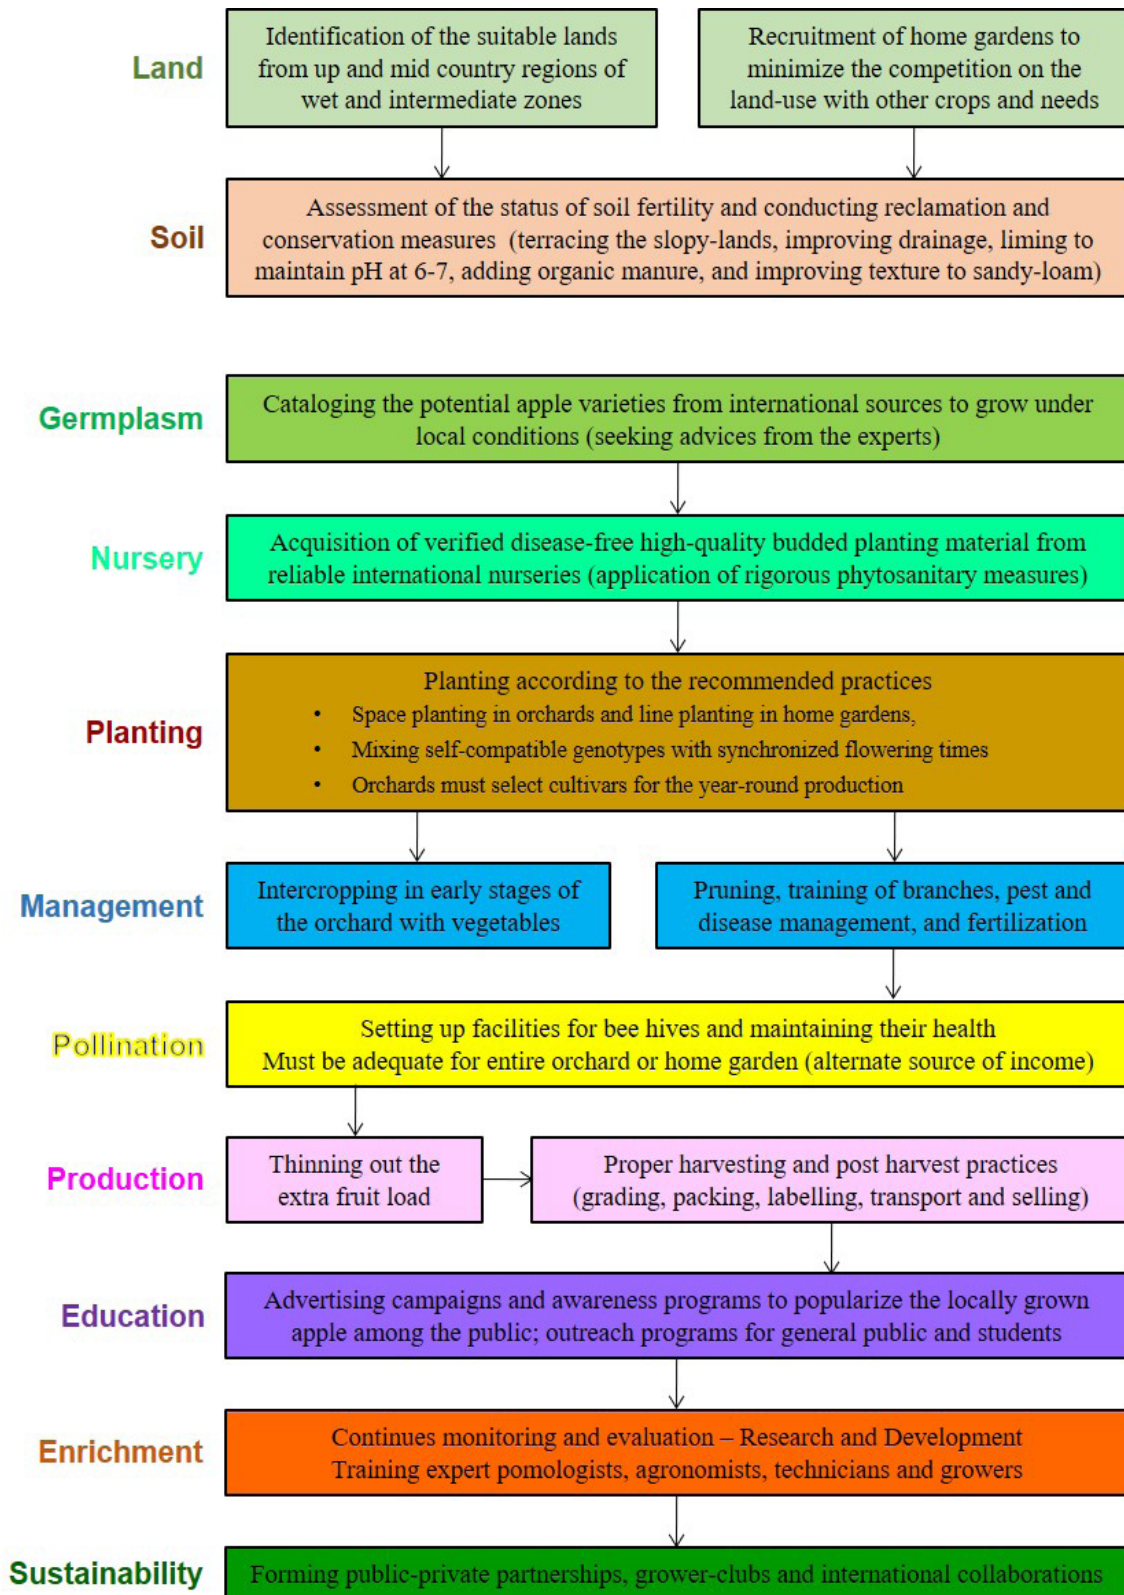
Land

Identification of the suitable lands from up and mid country regions of wet and intermediate zones

Recruitment of home gardens to minimize the competition on the land-use with other crops and needs

Soil

Assessment of the status of soil fertility and conducting reclamation and conservation measures (terracing the slopy-lands, improving drainage, liming to maintain pH at 6-7, adding organic manure, and improving texture to sandy-loam)

Germplasm

Cataloging the potential apple varieties from international sources to grow under local conditions (seeking advices from the experts)

Nursery

Acquisition of verified disease-free high-quality budded planting material from reliable international nurseries (application of rigorous phytosanitary measures)

Planting

Planting according to the recommended practices
• Space planting in orchards and line planting in home gardens,
• Mixing self-compatible genotypes with synchronized flowering times
• Orchards must select cultivars for the year-round production

Management

Intercropping in early stages of the orchard with vegetables

Pruning, training of branches, pest and disease management, and fertilization

Pollination

Setting up facilities for bee hives and maintaining their health
Must be adequate for entire orchard or home garden (alternate source of income)

Production

Thinning out the extra fruit load

Proper harvesting and post harvest practices (grading, packing, labelling, transport and selling)

Education

Advertising campaigns and awareness programs to popularize the locally grown apple among the public; outreach programs for general public and students

Enrichment

Continues monitoring and evaluation – Research and Development
Training expert pomologists, agronomists, technicians and growers

Sustainability

Forming public-private partnerships, grower-clubs and international collaborations